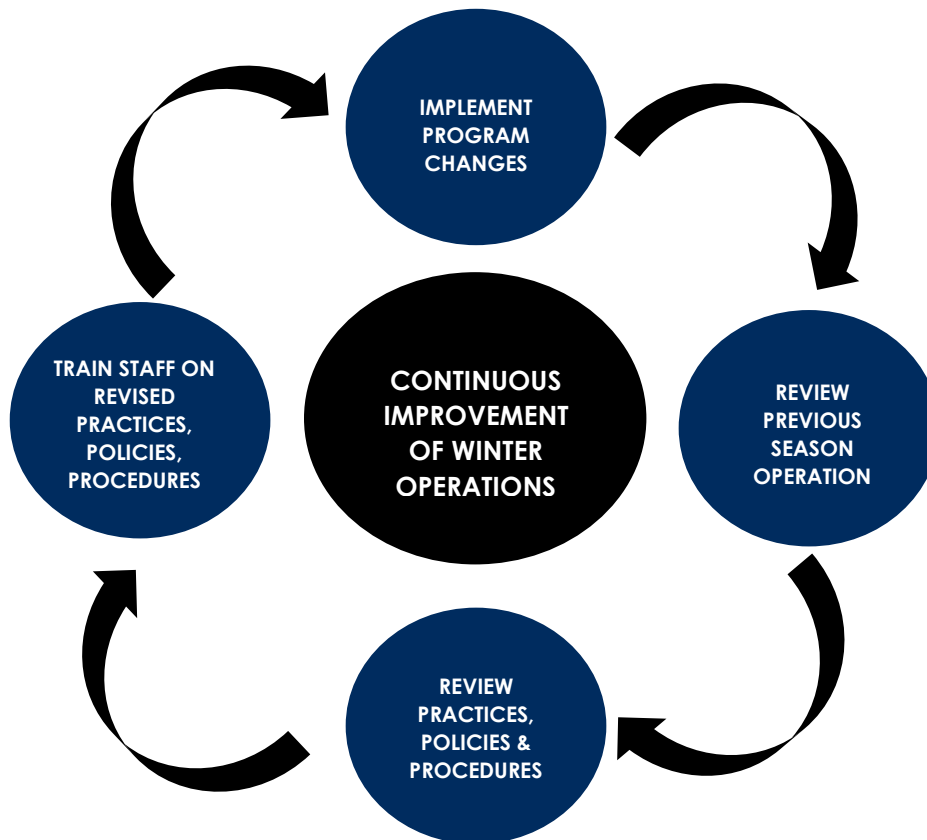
IMPLEMENT PROGRAM CHANGES

REVIEW PREVIOUS SEASON OPERATION

REVIEW PRACTICES, POLICIES & PROCEDURES

TRAIN STAFF ON REVISED PRACTICES, POLICIES, PROCEDURES

CONTINUOUS IMPROVEMENT OF WINTER OPERATIONS